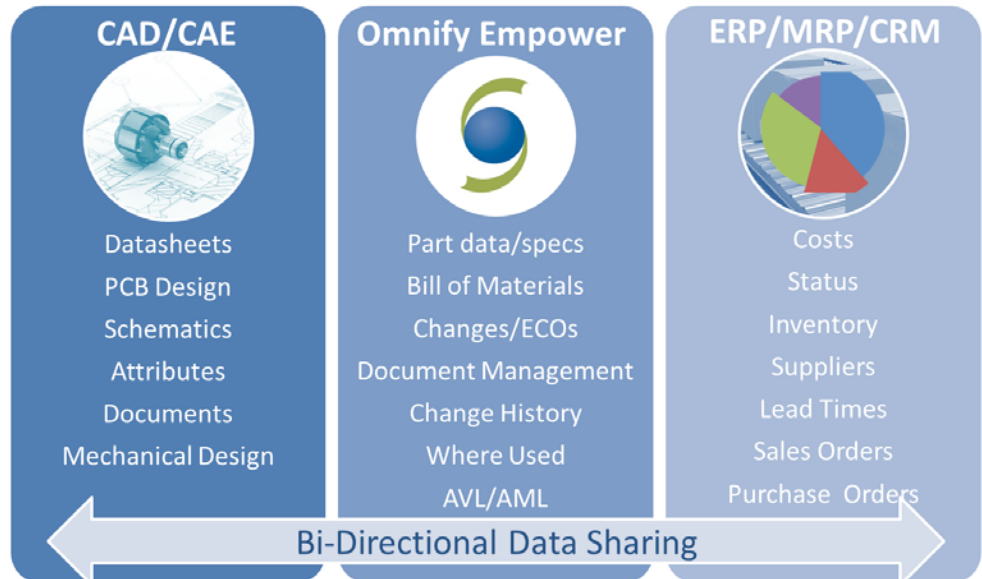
CAD/CAE

Datasheets
PCB Design
Schematics
Attributes
Documents
Mechanical Design

Omnify Empower

Part data/specs
Bill of Materials
Changes/ECOs
Document Management
Change History
Where Used
AVL/AML

ERP/MRP/CRM

Costs
Status
Inventory
Suppliers
Lead Times
Sales Orders
Purchase Orders

Bi-Directional Data Sharing